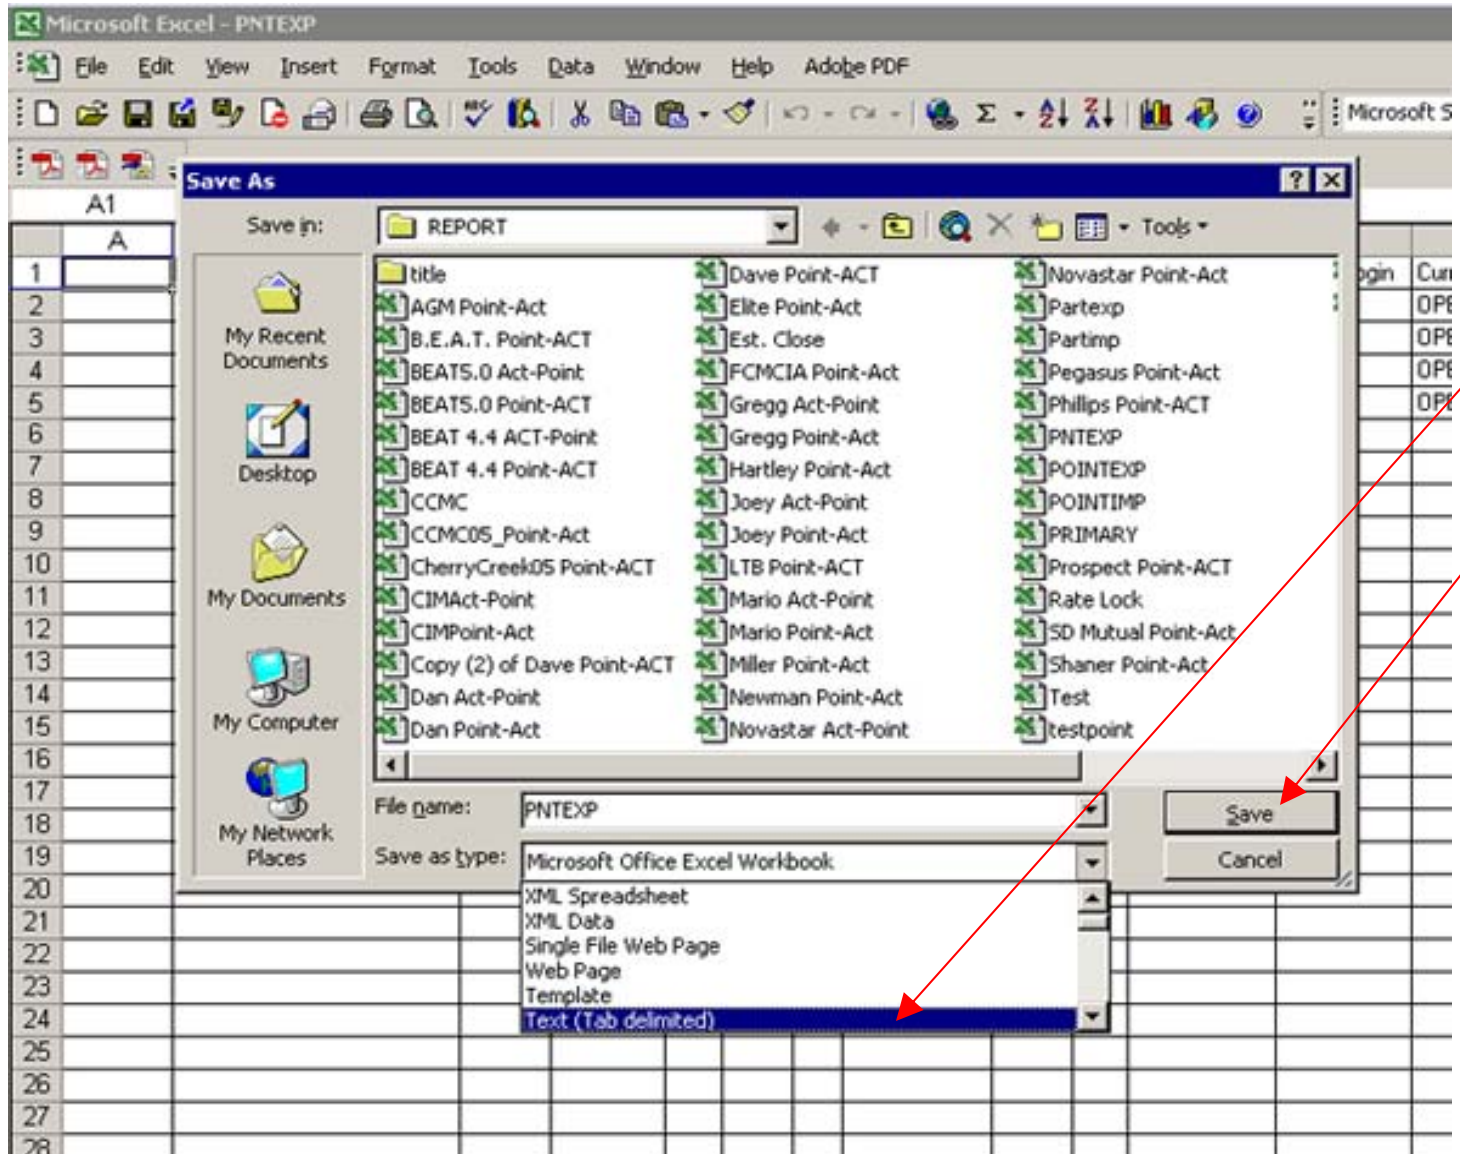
Microsoft Excel - PNTEXP

File Edit View Insert Format Tools Data Window Help Adobe PDF

Microsoft S

A1

A

1
2
3
4
5
6
7
8
9
10
11
12
13
14
15
16
17
18
19
20
21
22
23
24
25
26
27
28

ogin Cur
OPE
OPE
OPE
OPE

Save As

Save in: REPORT

Tools

My Recent Documents

Desktop

My Documents

My Computer

My Network Places

title
AGM Point-Act
B.E.A.T. Point-ACT
BEATS.0 Act-Point
BEATS.0 Point-ACT
BEAT 4.4 ACT-Point
BEAT 4.4 Point-ACT
CCMC
CCMC05_Point-Act
CherryCreek05 Point-ACT
CIMAct-Point
CIMPoint-Act
Copy (2) of Dave Point-ACT
Dan Act-Point
Dan Point-Act

Dave Point-ACT
Elite Point-Act
Est. Close
FCMCIA Point-Act
Gregg Act-Point
Gregg Point-Act
Hartley Point-Act
Joey Act-Point
Joey Point-Act
LTB Point-ACT
Mario Act-Point
Mario Point-Act
Miller Point-Act
Newman Point-Act
Novastar Act-Point

Novastar Point-Act
Partexp
Partimp
Pegasus Point-Act
Phillips Point-ACT
PNTEXP
POINTEXP
POINTIMP
PRIMARY
Prospect Point-ACT
Rate Lock
SD Mutual Point-Act
Shaner Point-Act
Test
testpoint

File name: PNTEXP

Save as type: Microsoft Office Excel Workbook

Save

Cancel

XML Spreadsheet
XML Data
Single File Web Page
Web Page
Template
Text (Tab delimited)